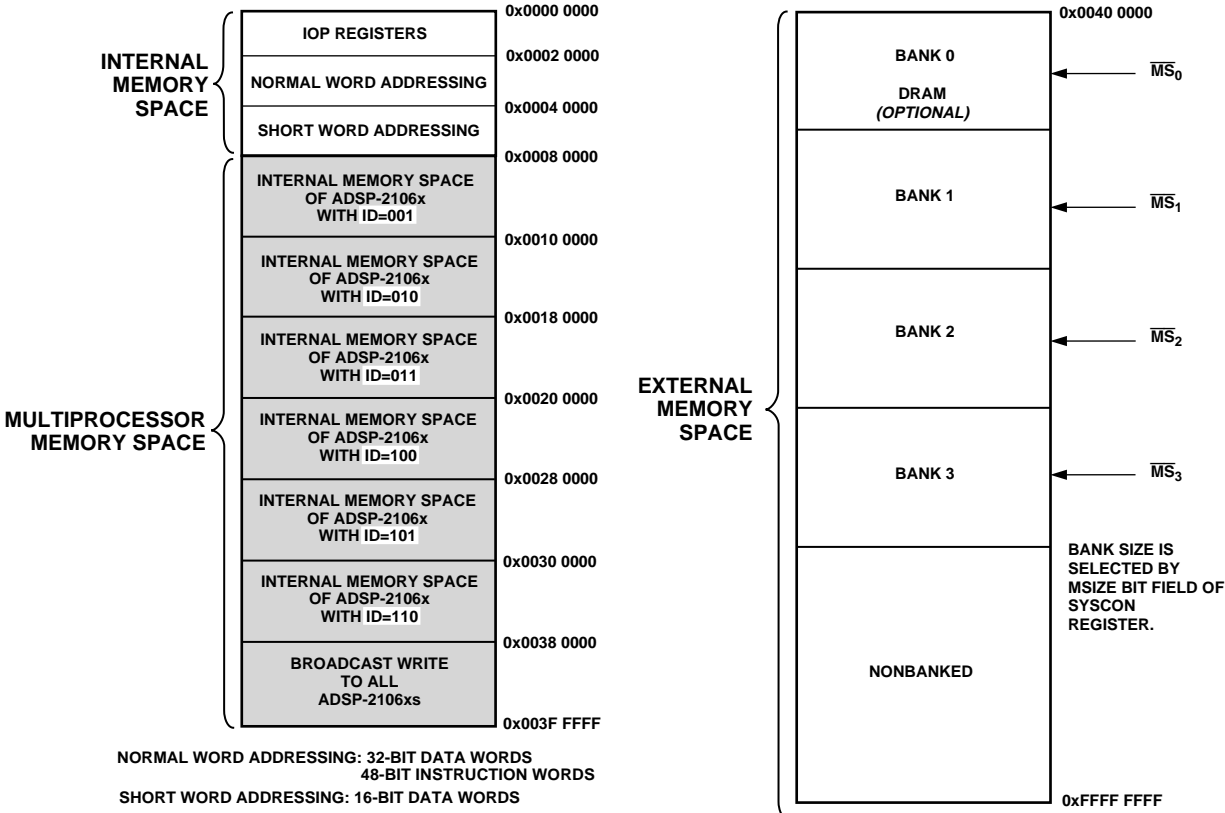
INTERNAL MEMORY SPACE

IOP REGISTERS

0x0000 0000

NORMAL WORD ADDRESSING

0x0002 0000

SHORT WORD ADDRESSING

0x0004 0000

0x0008 0000

MULTIPROCESSOR MEMORY SPACE

INTERNAL MEMORY SPACE OF ADSP-2106x WITH ID=001

0x0010 0000

INTERNAL MEMORY SPACE OF ADSP-2106x WITH ID=010

0x0018 0000

INTERNAL MEMORY SPACE OF ADSP-2106x WITH ID=011

0x0020 0000

INTERNAL MEMORY SPACE OF ADSP-2106x WITH ID=100

0x0028 0000

INTERNAL MEMORY SPACE OF ADSP-2106x WITH ID=101

0x0030 0000

INTERNAL MEMORY SPACE OF ADSP-2106x WITH ID=110

0x0038 0000

BROADCAST WRITE TO ALL ADSP-2106xs

0x003F FFFF

NORMAL WORD ADDRESSING: 32-BIT DATA WORDS
48-BIT INSTRUCTION WORDS

SHORT WORD ADDRESSING: 16-BIT DATA WORDS

0x0040 0000

EXTERNAL MEMORY SPACE

BANK 0

DRAM
(OPTIONAL)

$\overline{MS}_0$

BANK 1

$\overline{MS}_1$

BANK 2

$\overline{MS}_2$

BANK 3

$\overline{MS}_3$

BANK SIZE IS SELECTED BY MSIZE BIT FIELD OF SYSCON REGISTER.

NONBANKED

0xFFFF FFFF